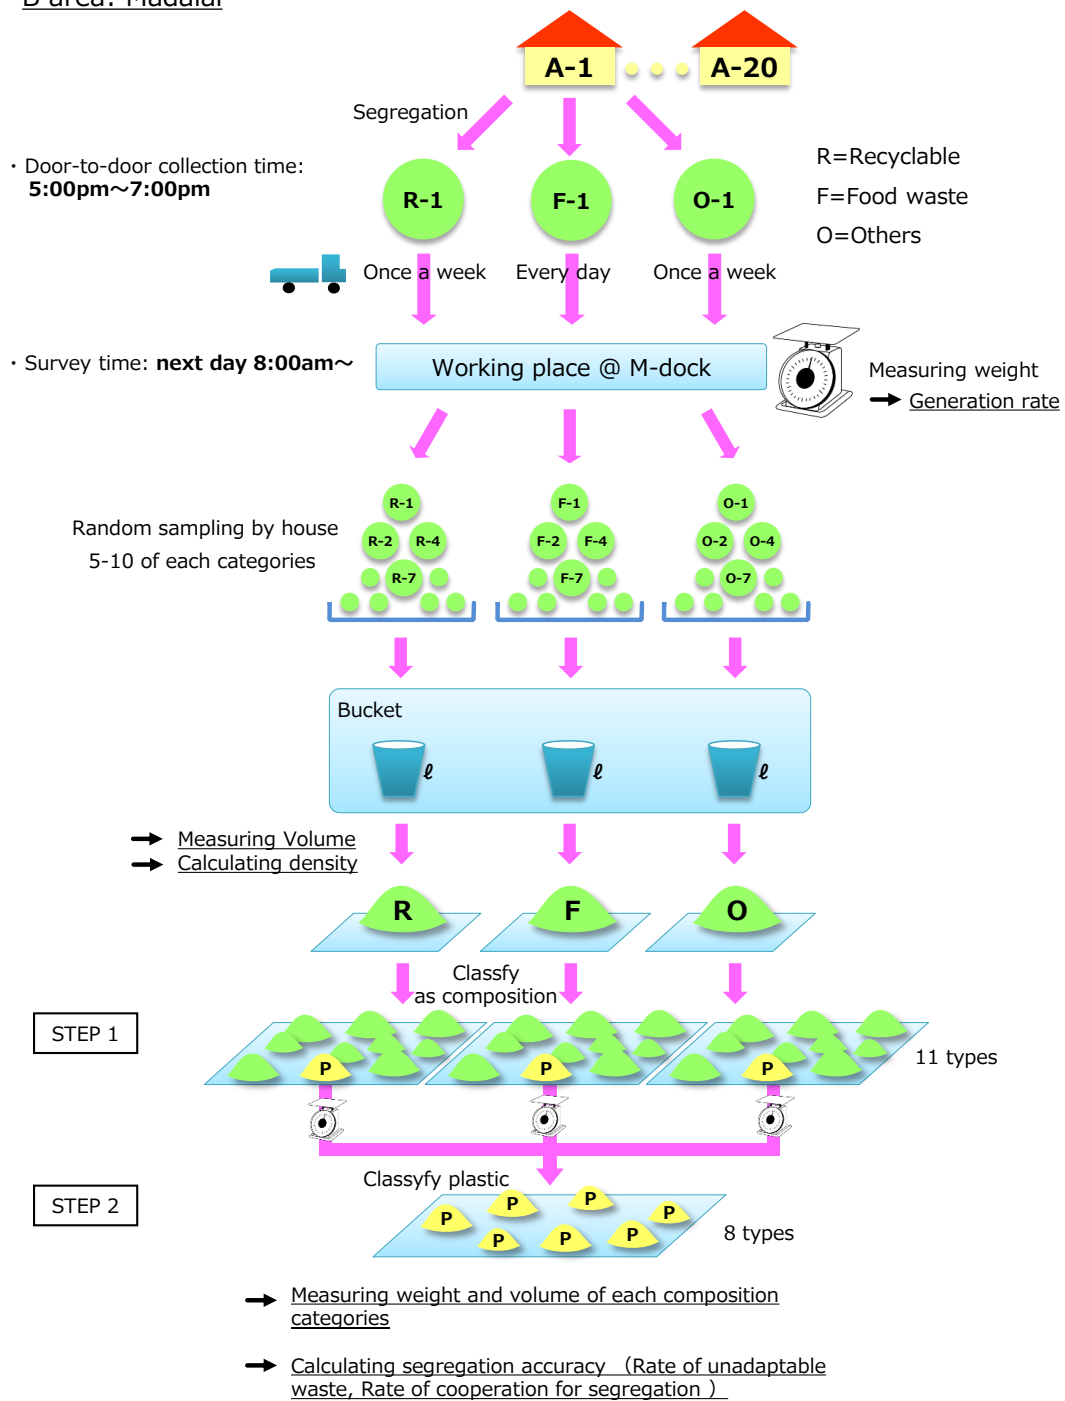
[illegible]

A-1 A-20

Segregation

・Door-to-door collection time: 5:00pm～7:00pm

R-1 F-1 O-1

R=Recyclable
F=Food waste
O=Others

Once a week Every day Once a week

・Survey time: next day 8:00am～

Working place @ M-dock

Measuring weight
→ Generation rate

Random sampling by house
5-10 of each categories

R-1 R-2 R-4 R-7 F-1 F-2 F-4 F-7 O-1 O-2 O-4 O-7

Bucket

ℓ ℓ ℓ

→ Measuring Volume
→ Calculating density

R F O

Classfy as composition

STEP 1

P P P

11 types

STEP 2

Classyfy plastic

P P P P P P P

8 types

→ Measuring weight and volume of each composition categories

→ Calculating segregation accuracy （Rate of unadaptable waste, Rate of cooperation for segregation ）